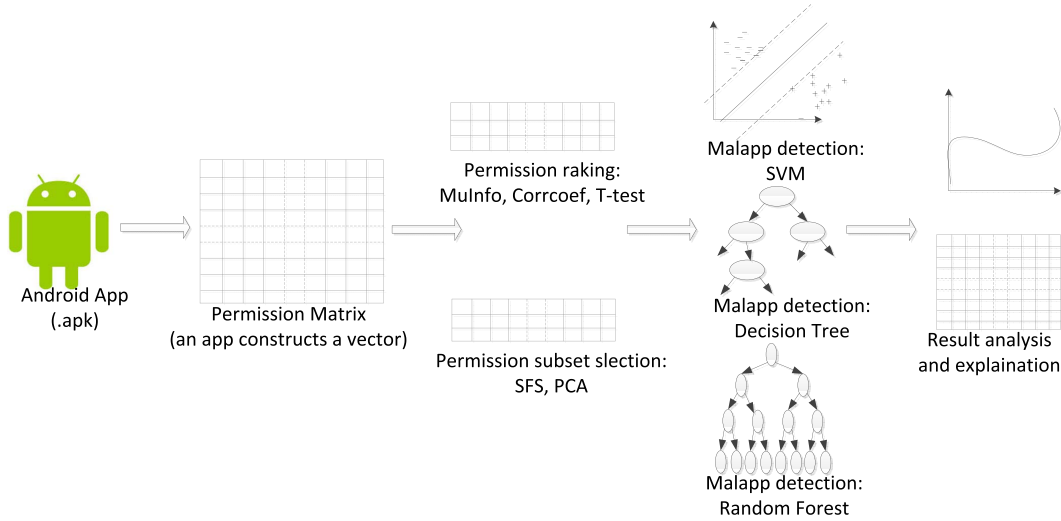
Android App
(.apk)

Permission Matrix
(an app constructs a vector)

Permission raking:
MuInfo, Corrcoef, T-test

Permission subset slection:
SFS, PCA

Malapp detection:
SVM

Malapp detection:
Decision Tree

Malapp detection:
Random Forest

Result analysis
and explaination